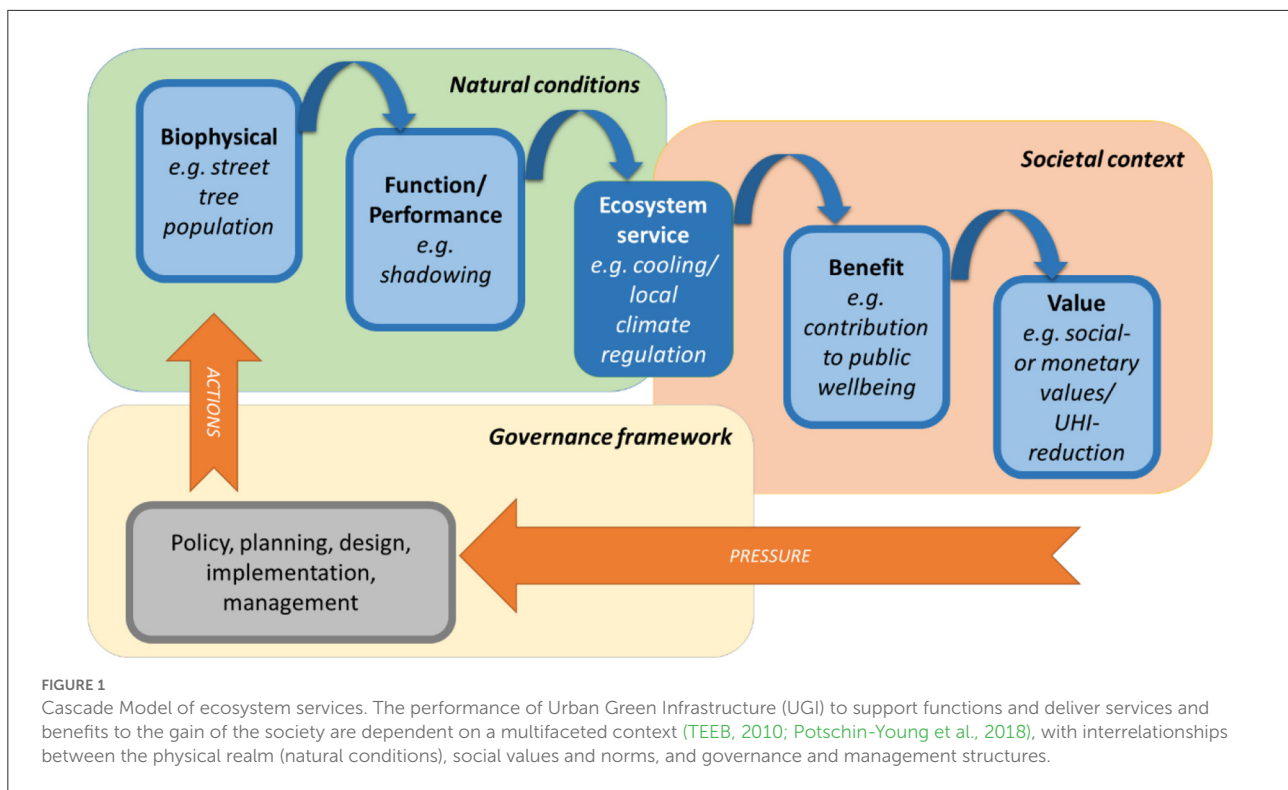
Natural conditions

Biophysical
e.g. street tree population

Function/ Performance
e.g. shadowing

Ecosystem service
e.g. cooling/ local climate regulation

Societal context

Benefit
e.g. contribution to public wellbeing

Value
e.g. social- or monetary values/ UHI-reduction

ACTIONS

Governance framework

Policy, planning, design, implementation, management

PRESSURE

FIGURE 1
Cascade Model of ecosystem services. The performance of Urban Green Infrastructure (UGI) to support functions and deliver services and benefits to the gain of the society are dependent on a multifaceted context (TEEB, 2010; Potschin-Young et al., 2018), with interrelationships between the physical realm (natural conditions), social values and norms, and governance and management structures.